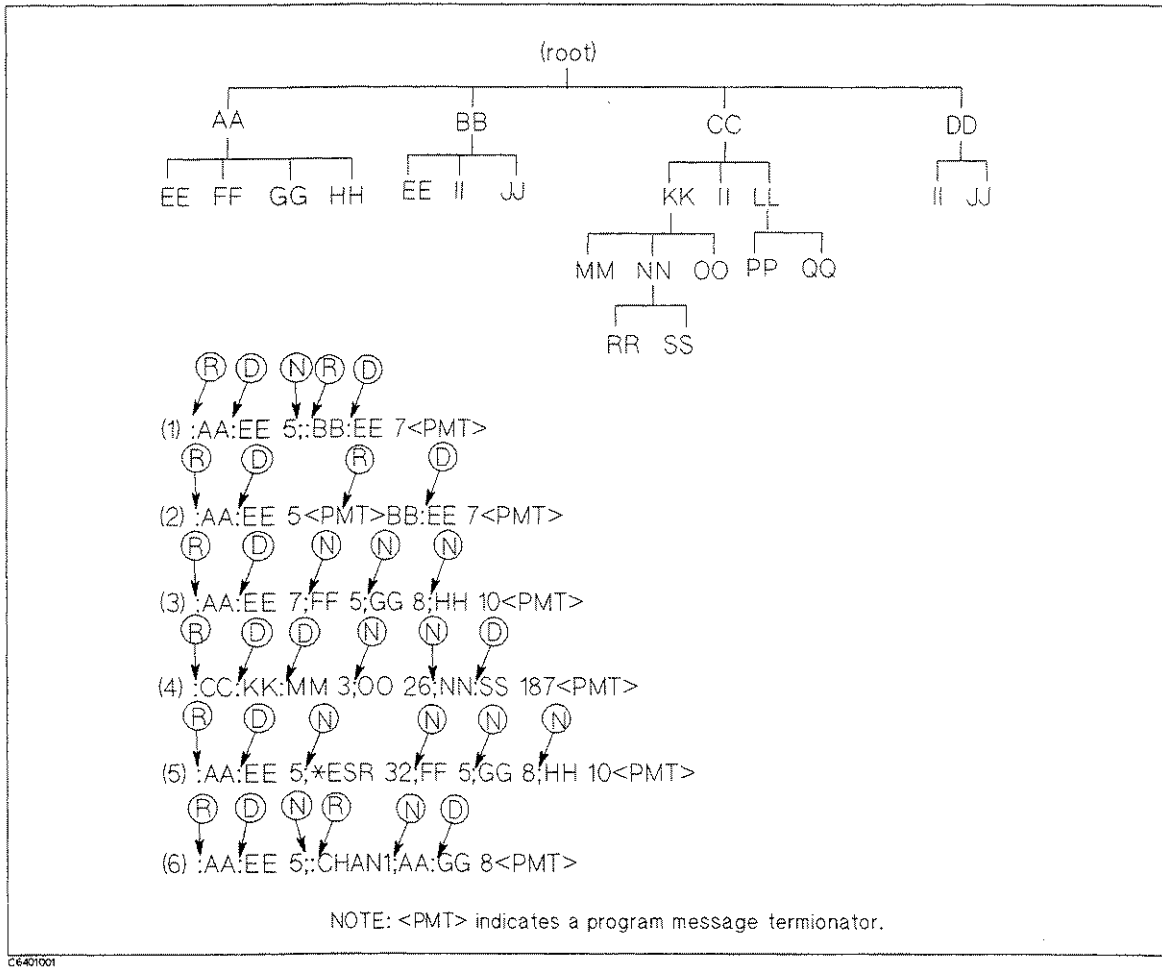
(root)

AA

EE FF GG HH

BB

EE II JJ

CC

KK II LL

MM NN OO

RR SS

PP QQ

DD

II JJ

R D N R D

(1) :AA:EE 5;:BB:EE 7<PMT>

R D R D

(2) :AA:EE 5<PMT>BB:EE 7<PMT>

R D N N N

(3) :AA:EE 7;FF 5;GG 8;HH 10<PMT>

R D D N N D

(4) :CC:KK:MM 3;OO 26;NN:SS 187<PMT>

R D N N N N

(5) :AA:EE 5;*ESR 32;FF 5;GG 8;HH 10<PMT>

R D N R N D

(6) :AA:EE 5;:CHAN1;AA:GG 8<PMT>

NOTE: <PMT> indicates a program message termionator.

C6401001